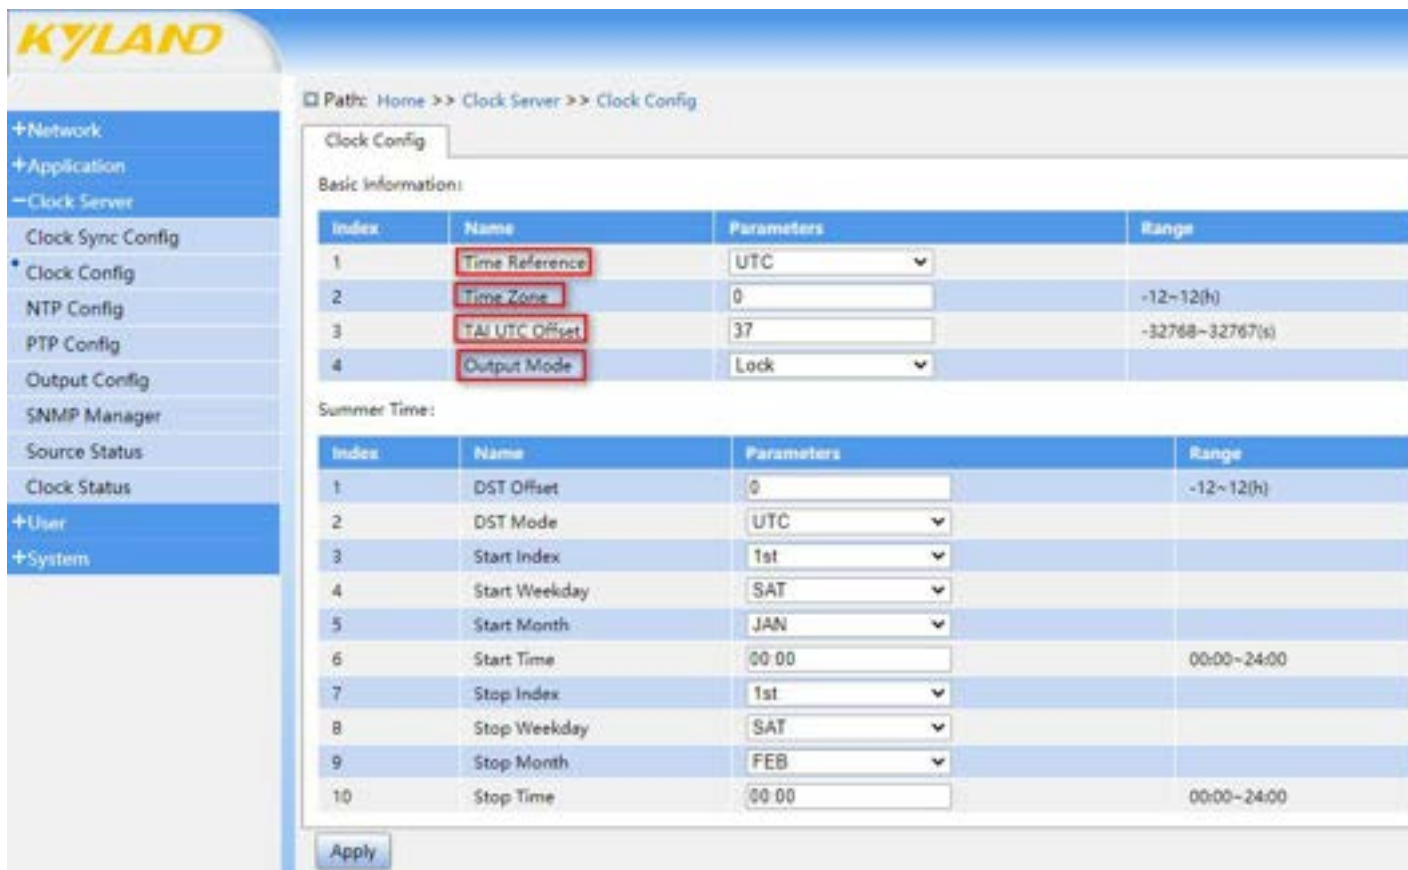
KYLAND

+Network
+Application
−Clock Server
Clock Sync Config
Clock Config
NTP Config
PTP Config
Output Config
SNMP Manager
Source Status
Clock Status
+User
+System

Path: Home >> Clock Server >> Clock Config

Clock Config

Basic Information:

| Index | Name | Parameters | Range |
|---|---|---|---|
| 1 | Time Reference | UTC | |
| 2 | Time Zone | 0 | -12~12(h) |
| 3 | TAI UTC Offset | 37 | -32768~32767(s) |
| 4 | Output Mode | Lock | |

Summer Time:

| Index | Name | Parameters | Range |
|---|---|---|---|
| 1 | DST Offset | 0 | -12~12(h) |
| 2 | DST Mode | UTC | |
| 3 | Start Index | 1st | |
| 4 | Start Weekday | SAT | |
| 5 | Start Month | JAN | |
| 6 | Start Time | 00:00 | 00:00~24:00 |
| 7 | Stop Index | 1st | |
| 8 | Stop Weekday | SAT | |
| 9 | Stop Month | FEB | |
| 10 | Stop Time | 00:00 | 00:00~24:00 |

Apply